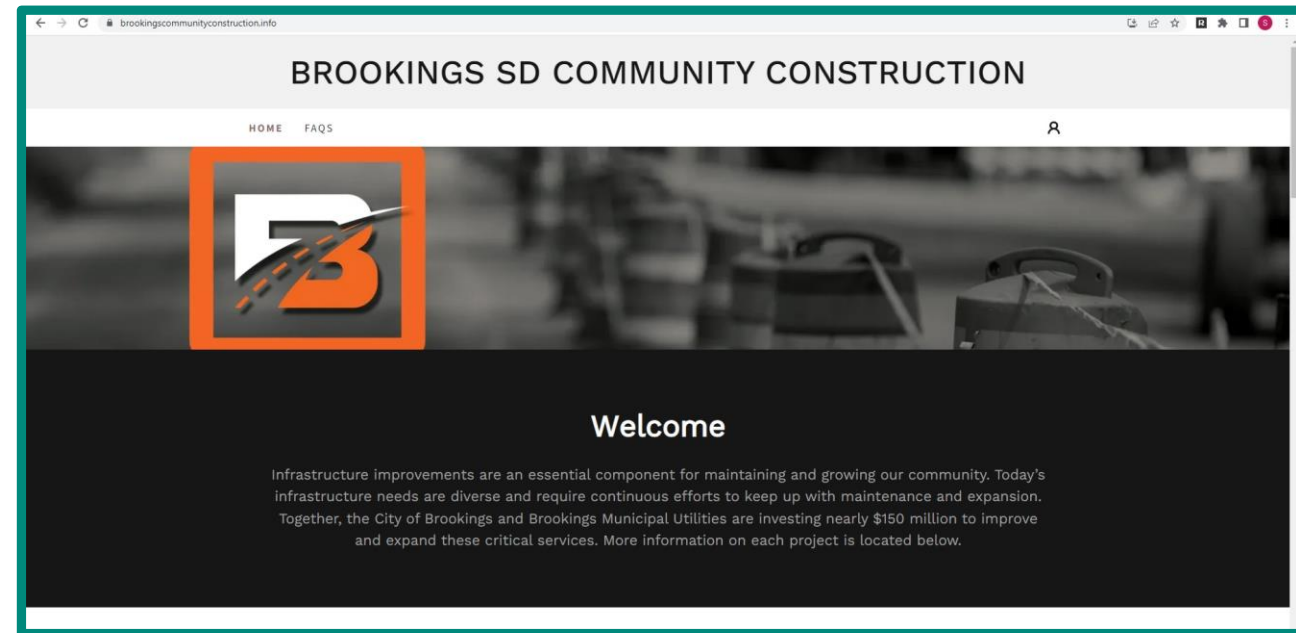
brookingscommunityconstruction.info

BROOKINGS SD COMMUNITY CONSTRUCTION

HOME FAQS

Welcome

Infrastructure improvements are an essential component for maintaining and growing our community. Today's infrastructure needs are diverse and require continuous efforts to keep up with maintenance and expansion. Together, the City of Brookings and Brookings Municipal Utilities are investing nearly $150 million to improve and expand these critical services. More information on each project is located below.